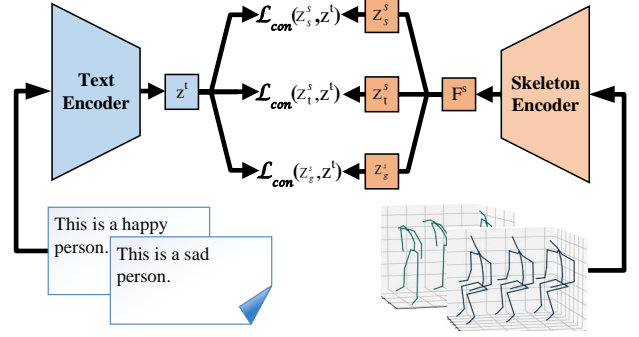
Text Encoder

$z^t$

$\mathcal{L}_{con}(z_s^s, z^t)$

$\mathcal{L}_{con}(z_t^s, z^t)$

$\mathcal{L}_{con}(z_g^s, z^t)$

$z_s^s$

$z_t^s$

$z_g^s$

$F^s$

Skeleton Encoder

This is a happy person.

This is a sad person.